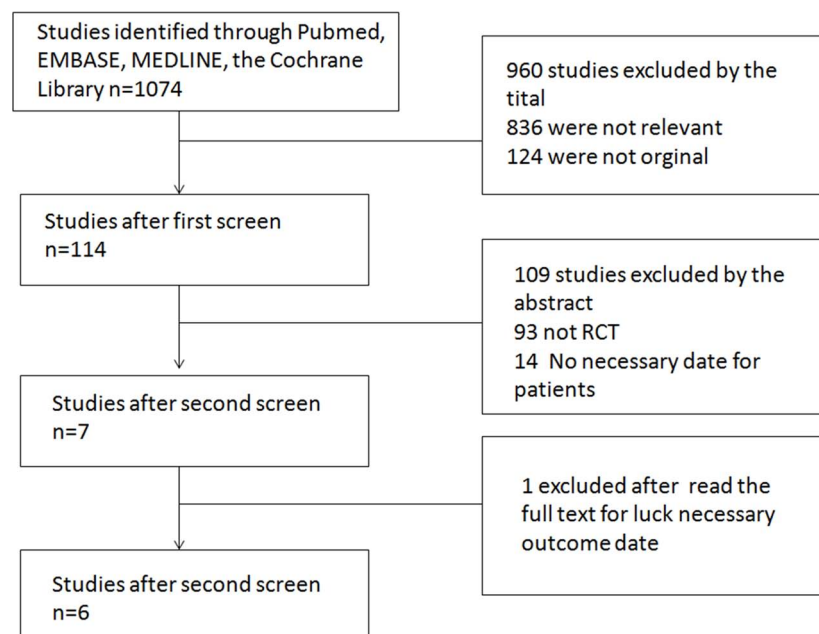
Studies identified through Pubmed, EMBASE, MEDLINE, the Cochrane Library n=1074

960 studies excluded by the tital
836 were not relevant
124 were not orginal

Studies after first screen
n=114

109 studies excluded by the abstract
93 not RCT
14 No necessary date for patients

Studies after second screen
n=7

1 excluded after read the full text for luck necessary outcome date

Studies after second screen
n=6